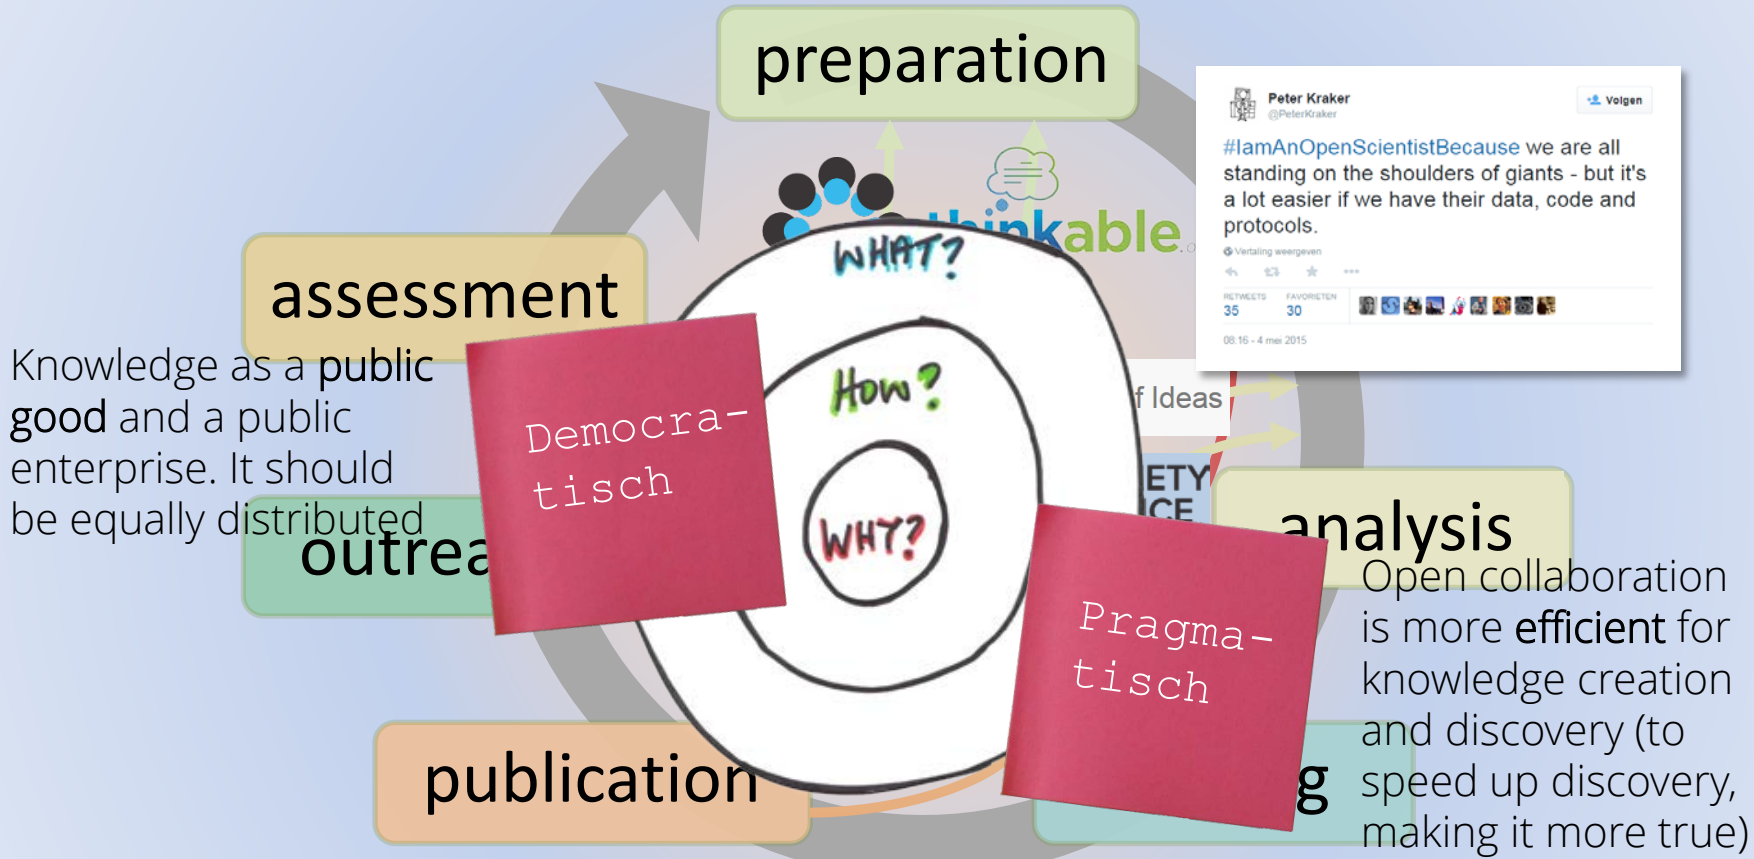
preparation

thinkable

WHAT?

How?

WHY?

assessment

Knowledge as a public good and a public enterprise. It should be equally distributed

outrea

Democra-tisch

f Ideas

ETY
CE

analysis

Open collaboration is more efficient for knowledge creation and discovery (to speed up discovery, making it more true)

Pragma-tisch

publication

g

Peter Kraker
@PeterKraker
Volgen

#IamAnOpenScientistBecause we are all standing on the shoulders of giants - but it's a lot easier if we have their data, code and protocols.

Vertaling weergeven

RETWEETS 35
FAVORIETEN 30

08:16 - 4 mei 2015